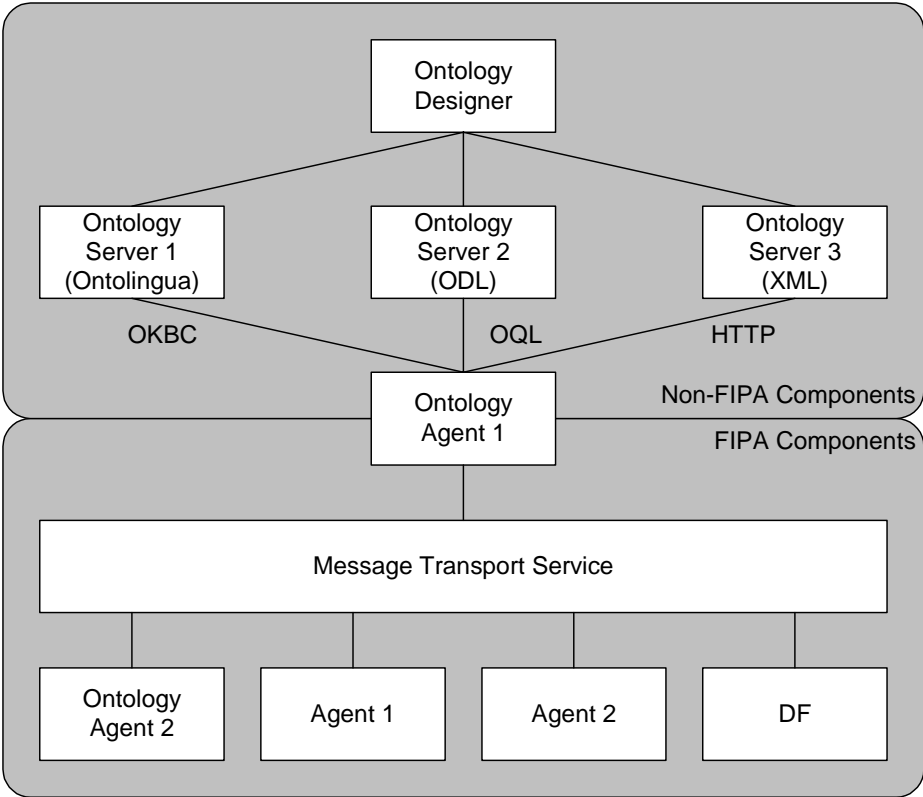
Ontology Designer

Ontology Server 1 (Ontolingua)

Ontology Server 2 (ODL)

Ontology Server 3 (XML)

OKBC

OQL

HTTP

Ontology Agent 1

Non-FIPA Components

FIPA Components

Message Transport Service

Ontology Agent 2

Agent 1

Agent 2

DF